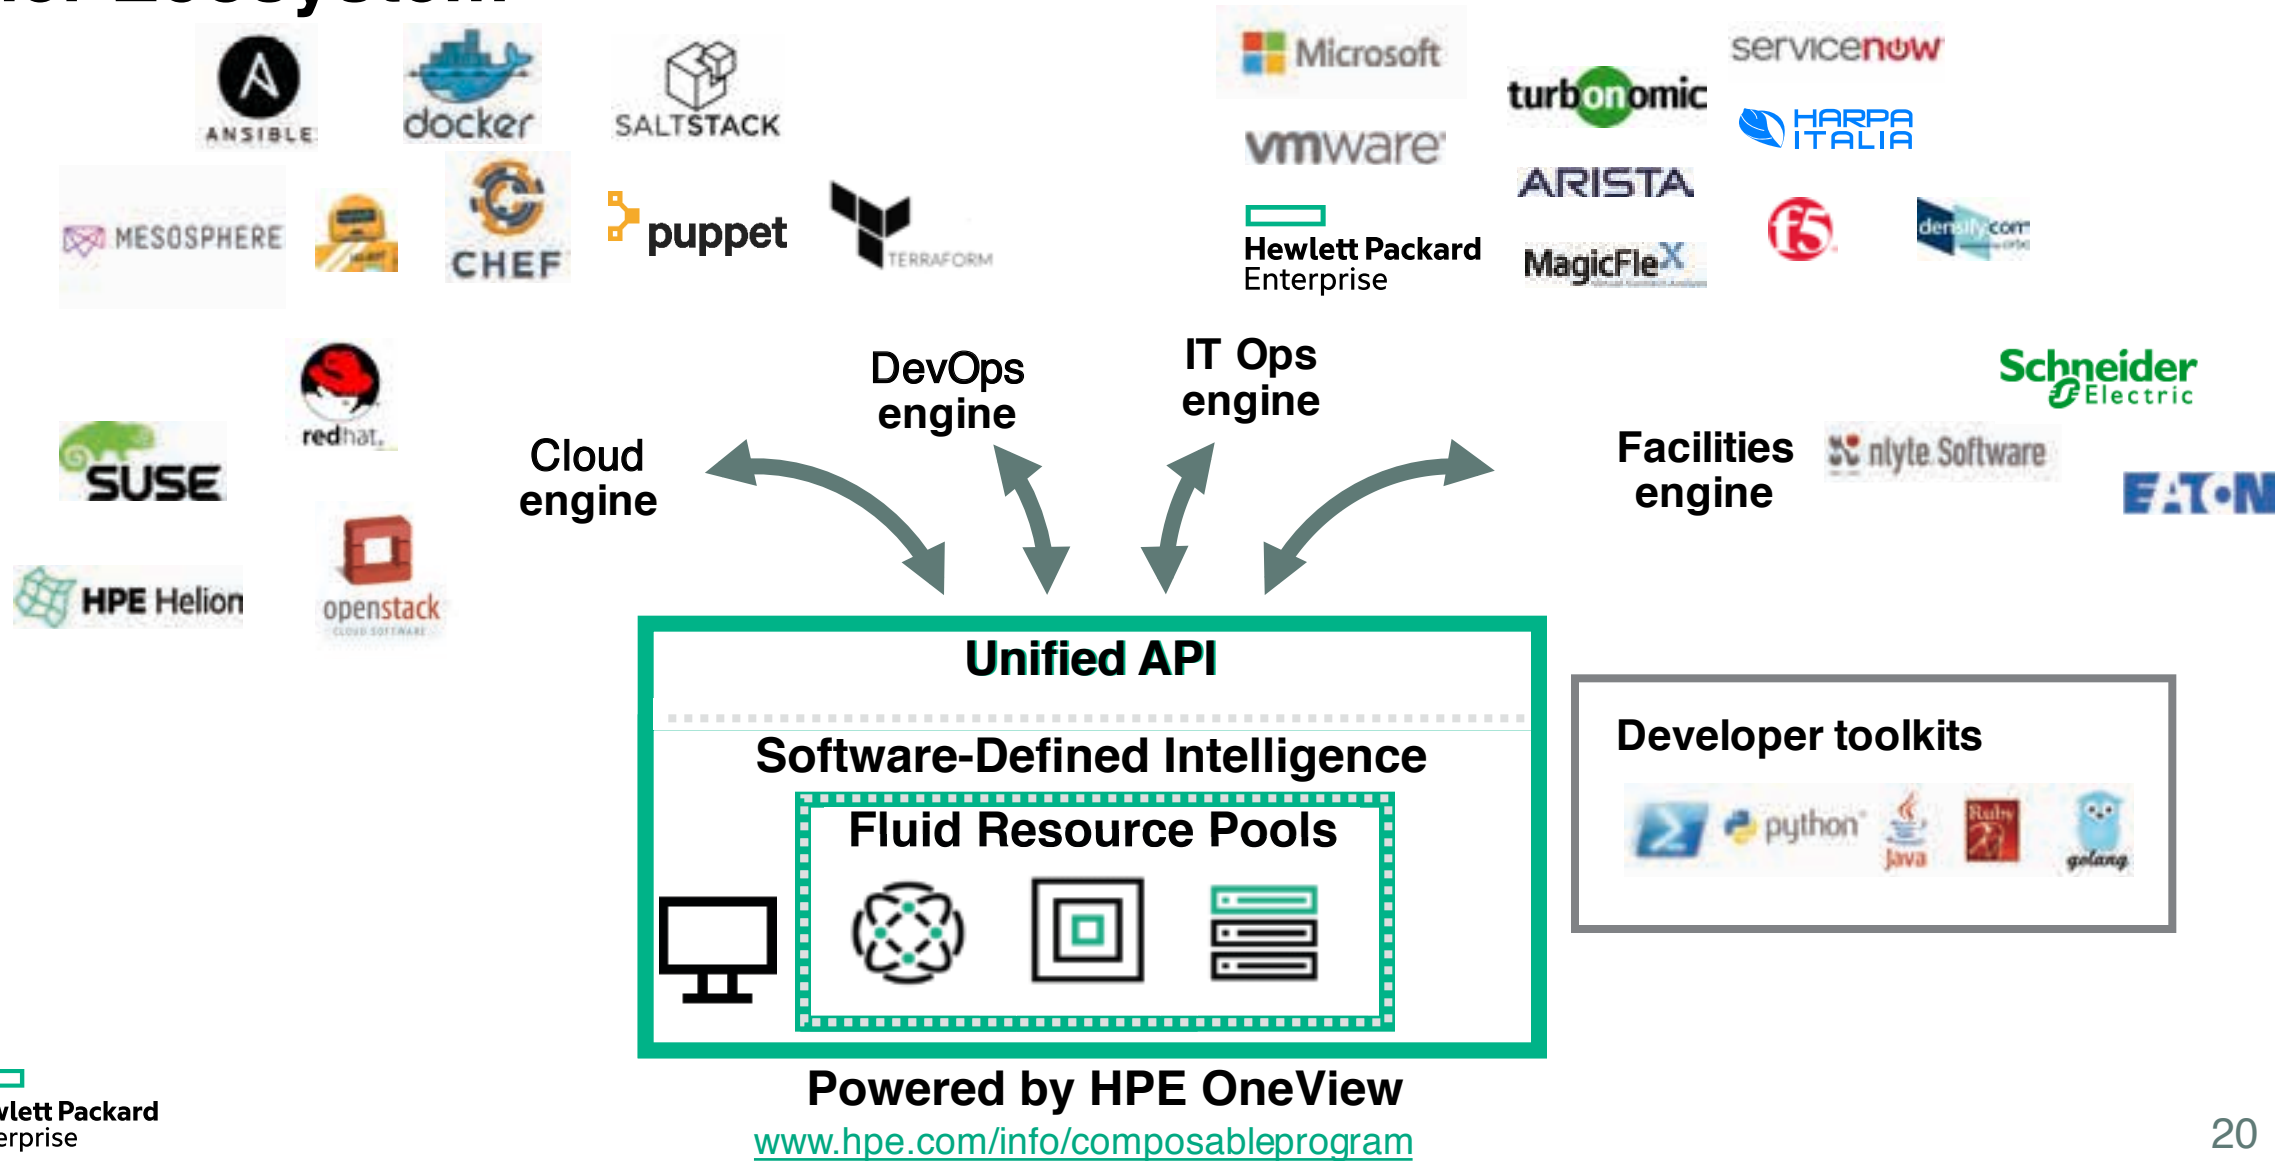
ANSIBLE

docker

SALTSTACK

MESOSPHERE

CHEF

puppet

TERRAFORM

Microsoft

servicenow

turbonomic

HARPA ITALIA

vmware

ARISTA

Hewlett Packard Enterprise

MagicFleX

f5

densify.com

redhat.

SUSE

HPE Helion

openstack

Cloud engine

DevOps engine

IT Ops engine

Facilities engine

Schneider Electric

nlyte Software

E:T·N

Unified API

Software-Defined Intelligence

Fluid Resource Pools

Developer toolkits

python

Java

Ruby

golang

Powered by HPE OneView

www.hpe.com/info/composableprogram

wlett Packard
erprise

20